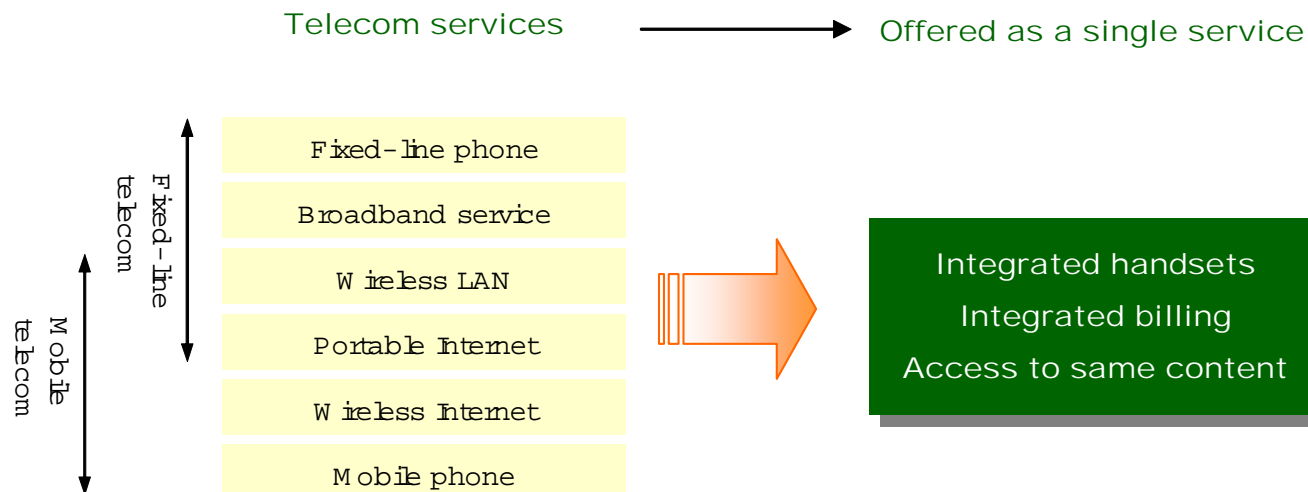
Telecom services

Offered as a single service

Fixed-line telecom

Mobile telecom

Fixed-line phone

Broadband service

Wireless LAN

Portable Internet

Wireless Internet

Mobile phone

Integrated handsets

Integrated billing

Access to same content